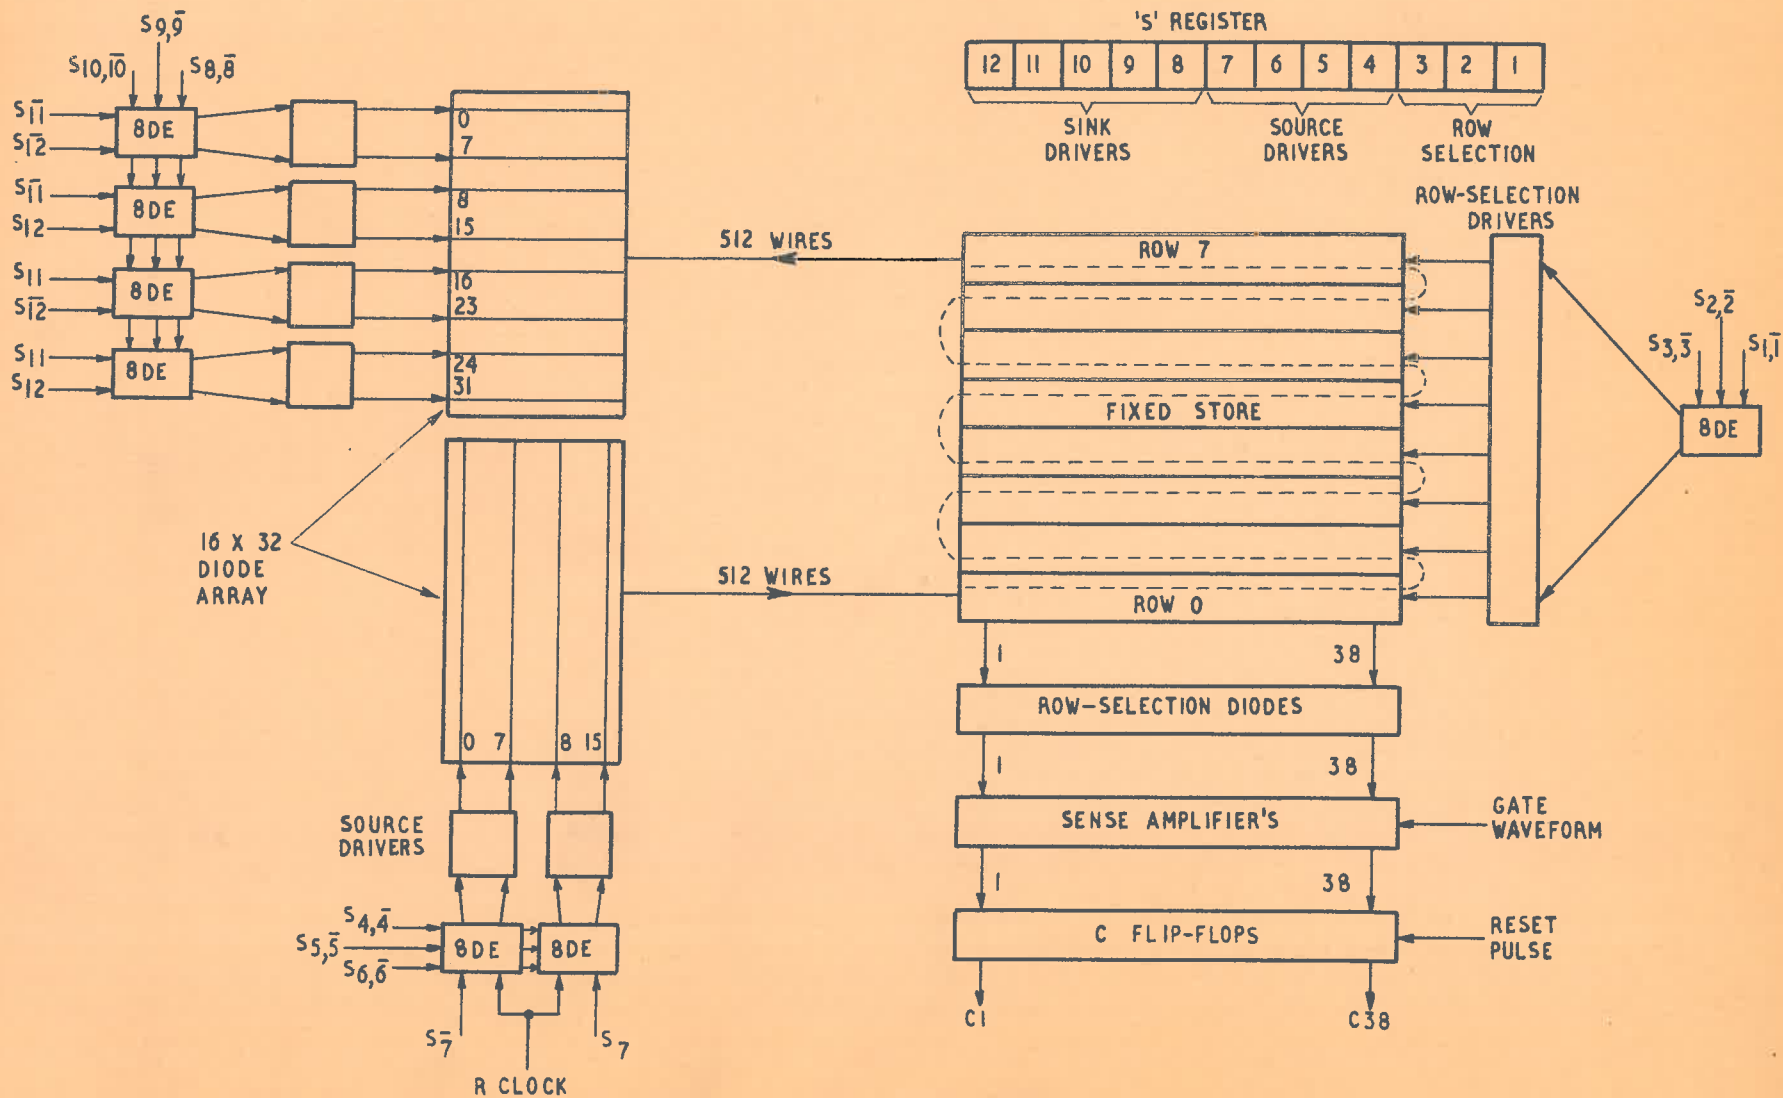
$S_{9,\bar{9}}$
$S_{10,\overline{10}}$
$S_{8,\bar{8}}$
$S_{\overline{11}}$
$S_{\overline{12}}$
8DE
$S_{\overline{11}}$
$S_{12}$
8DE
$S_{11}$
$S_{\overline{12}}$
8DE
$S_{11}$
$S_{12}$
8DE

0
7
8
15
16
23
24
31

'S' REGISTER

| 12 | 11 | 10 | 9 | 8 | 7 | 6 | 5 | 4 | 3 | 2 | 1 |
|---|---|---|---|---|---|---|---|---|---|---|---|

SINK DRIVERS
SOURCE DRIVERS
ROW SELECTION

ROW-SELECTION DRIVERS

512 WIRES

ROW 7

FIXED STORE

ROW 0

$S_{2,\bar{2}}$
$S_{3,\bar{3}}$
$S_{1,\bar{1}}$
8DE

16 X 32 DIODE ARRAY

512 WIRES

0 7
8 15

SOURCE DRIVERS

$S_{4,\bar{4}}$
$S_{5,\bar{5}}$
$S_{6,\bar{6}}$
8DE
8DE
$S_{\bar{7}}$
$S_{7}$
R CLOCK

1
38
ROW-SELECTION DIODES
1
38
SENSE AMPLIFIER'S
GATE WAVEFORM
1
38
C FLIP-FLOPS
RESET PULSE
C1
C38